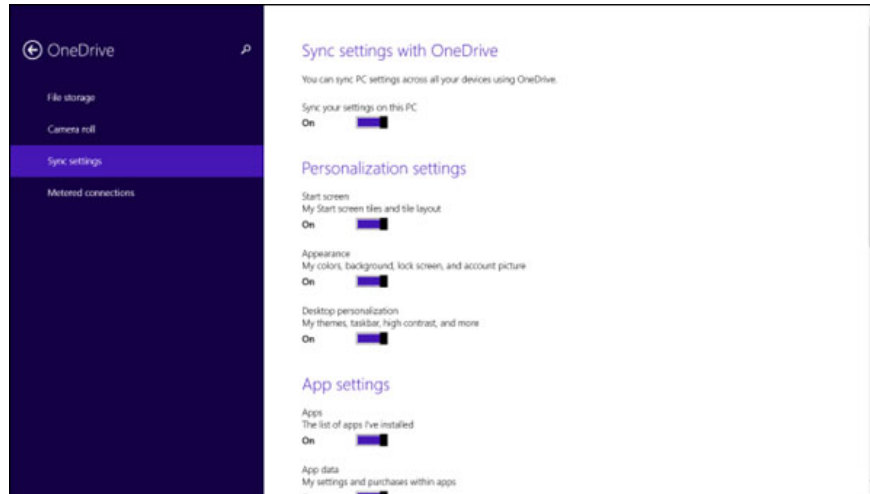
OneDrive

File storage

Camera roll

Sync settings

Metered connections

Sync settings with OneDrive

You can sync PC settings across all your devices using OneDrive.

Sync your settings on this PC
On

Personalization settings

Start screen
My Start screen tiles and tile layout
On

Appearance
My colors, background, lock screen, and account picture
On

Desktop personalization
My themes, taskbar, high contrast, and more
On

App settings

Apps
The list of apps I've installed
On

App data
My settings and purchases within apps